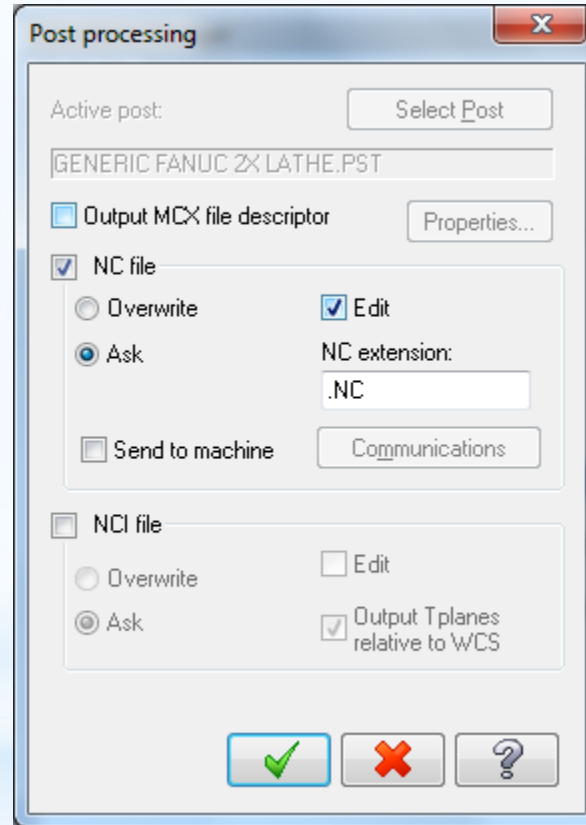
Post processing

Active post:

Select Post

GENERIC FANUC 2X LATHE.PST

Output MCX file descriptor

Properties...

NC file

Overwrite

Edit

Ask

NC extension:

.NC

Send to machine

Communications

NCI file

Overwrite

Edit

Ask

Output Tplanes relative to WCS

?